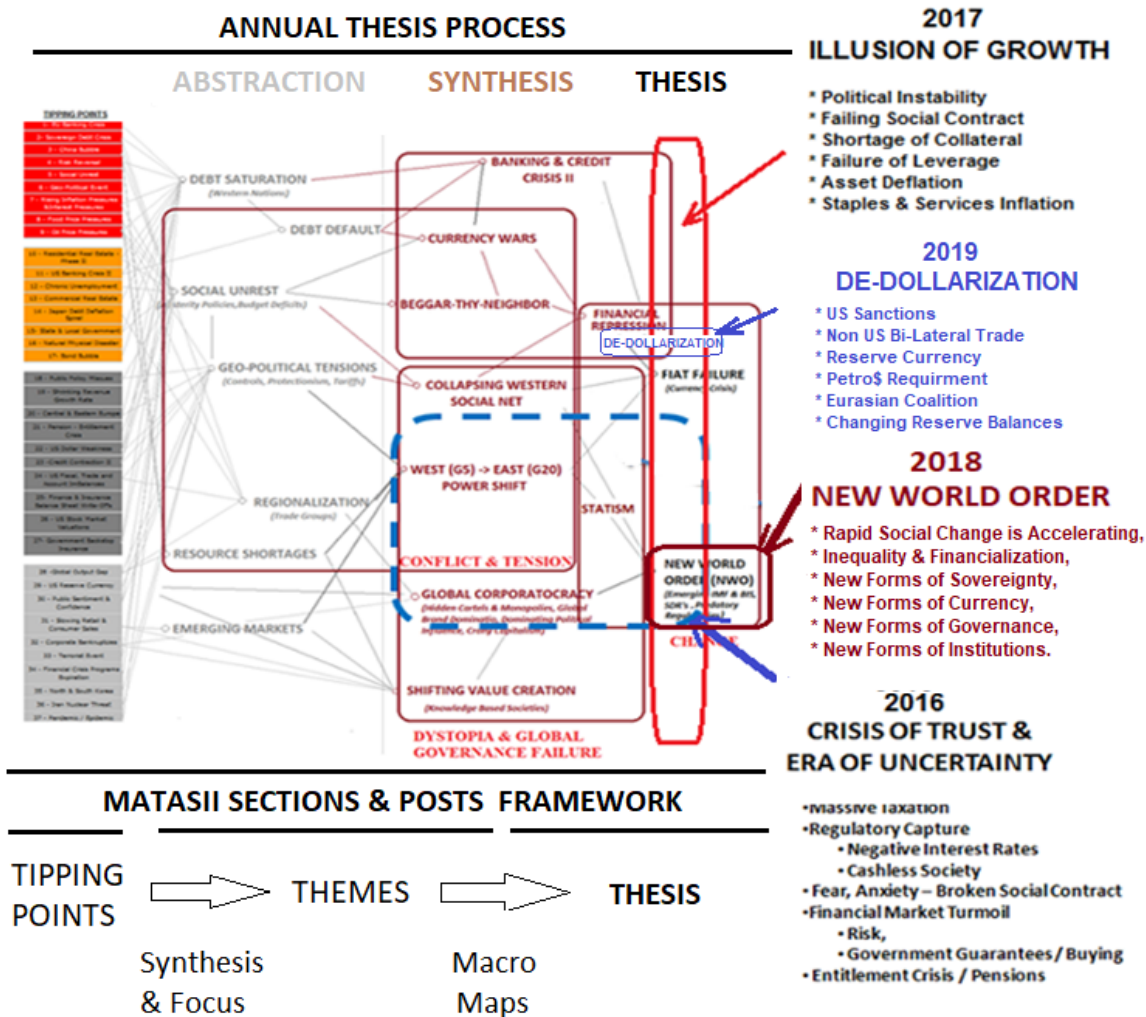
ANNUAL THESIS PROCESS

ABSTRACTION SYNTHESIS THESIS

TIPPING POINTS

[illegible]

DEBT SATURATION
(Western Nations)

DEBT DEFAULT

SOCIAL UNREST
([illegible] Policies, Budget Deficits)

GEO-POLITICAL TENSIONS
(Controls, Protectionism, Tariffs)

REGIONALIZATION
(Trade Groups)

RESOURCE SHORTAGES

EMERGING MARKETS

BANKING & CREDIT CRISIS II

CURRENCY WARS

BEGGAR-THY-NEIGHBOR

FINANCIAL REPRESSION

DE-DOLLARIZATION

FIAT FAILURE
(Currency Crisis)

COLLAPSING WESTERN SOCIAL NET

WEST (G5) -> EAST (G20) POWER SHIFT

STATISM

CONFLICT & TENSION

NEW WORLD ORDER (NWO)
(Emerging IMF & BIS, SDR's, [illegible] Regulatory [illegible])

GLOBAL CORPORATOCRACY
(Hidden Cartels & Monopolies, Global Brand Domination, Dominating Political Influence, Crony Capitalism)

CHANGE

SHIFTING VALUE CREATION
(Knowledge Based Societies)

DYSTOPIA & GLOBAL GOVERNANCE FAILURE

2017
ILLUSION OF GROWTH

* Political Instability
* Failing Social Contract
* Shortage of Collateral
* Failure of Leverage
* Asset Deflation
* Staples & Services Inflation

2019
DE-DOLLARIZATION

* US Sanctions
* Non US Bi-Lateral Trade
* Reserve Currency
* Petro$ Requirment
* Eurasian Coalition
* Changing Reserve Balances

2018
NEW WORLD ORDER

* Rapid Social Change is Accelerating,
* Inequality & Financialization,
* New Forms of Sovereignty,
* New Forms of Currency,
* New Forms of Governance,
* New Forms of Institutions.

2016
CRISIS OF TRUST &
ERA OF UNCERTAINTY

•Massive Taxation
•Regulatory Capture
•Negative Interest Rates
•Cashless Society
•Fear, Anxiety – Broken Social Contract
•Financial Market Turmoil
•Risk,
•Government Guarantees / Buying
•Entitlement Crisis / Pensions

MATASII SECTIONS & POSTS FRAMEWORK

TIPPING POINTS

THEMES

THESIS

Synthesis & Focus

Macro Maps